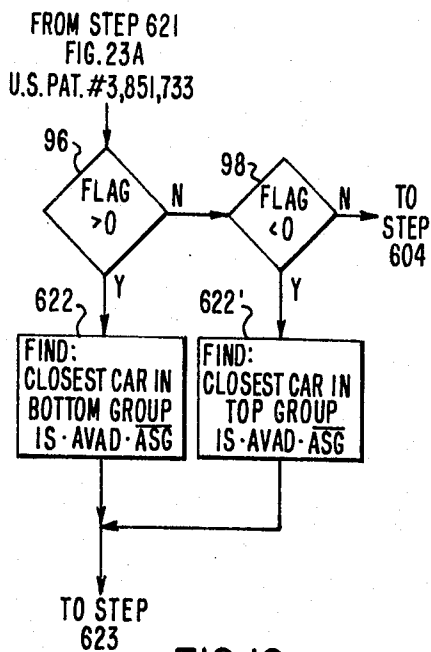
FROM STEP 621
FIG. 23A
U.S. PAT. #3,851,733

96

FLAG >0

N

98

FLAG <0

N

TO STEP 604

Y

622

Y

622'

FIND:
CLOSEST CAR IN BOTTOM GROUP
IS · AVAD · $\overline{ASG}$

FIND:
CLOSEST CAR IN TOP GROUP
IS · AVAD · $\overline{ASG}$

TO STEP
623

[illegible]